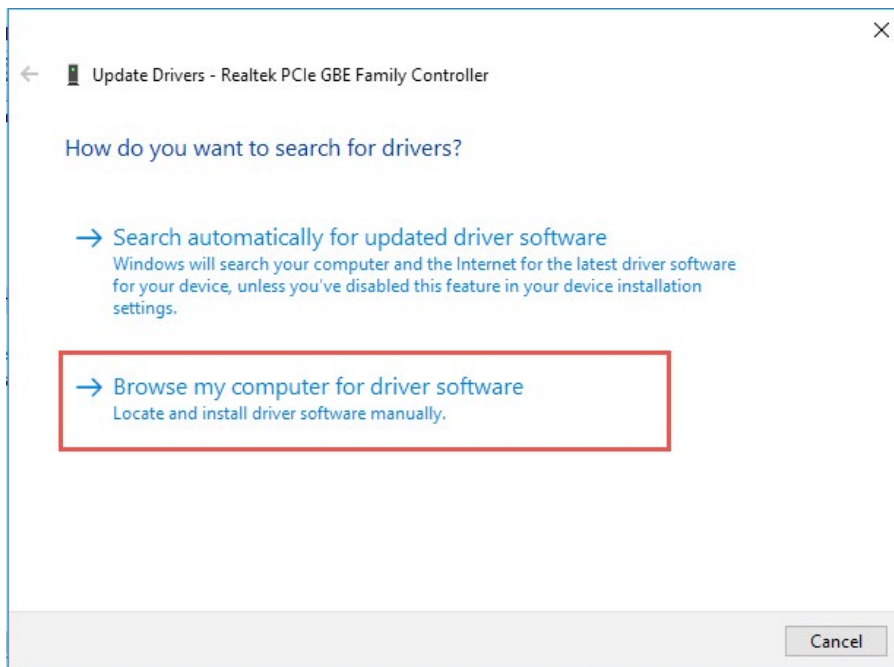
Update Drivers - Realtek PCIe GBE Family Controller

How do you want to search for drivers?

→ Search automatically for updated driver software
Windows will search your computer and the Internet for the latest driver software for your device, unless you've disabled this feature in your device installation settings.

→ Browse my computer for driver software
Locate and install driver software manually.

Cancel